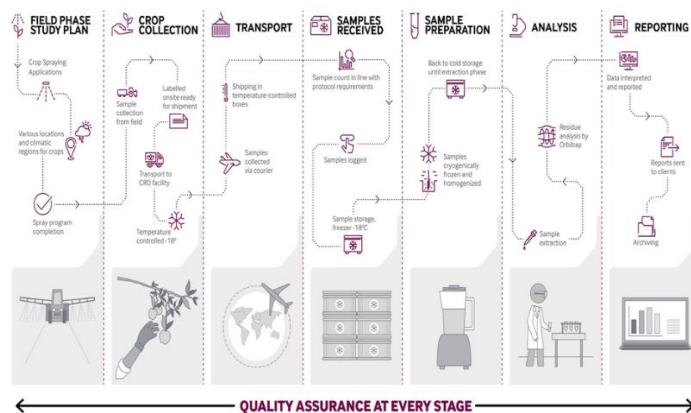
FIELD PHASE STUDY PLAN

Crop Spraying Applications

Various locations and climatic regions for crops

Spray program completion

CROP COLLECTION

Sample collection from field

Labelled onsite ready for shipment

Transport to CRO facility

Temperature controlled -18°

TRANSPORT

Shipping in temperature-controlled boxes

Samples collected via courier

SAMPLES RECEIVED

Sample count in line with protocol requirements

Samples logged

Sample storage, freezer -18°C

SAMPLE PREPARATION

Back to cold storage until extraction phase

Samples cryogenically frozen and homogenized

ANALYSIS

Residue analysis by Orbitrap

Sample extraction

REPORTING

Data interpreted and reported

Reports sent to clients

Archiving

QUALITY ASSURANCE AT EVERY STAGE